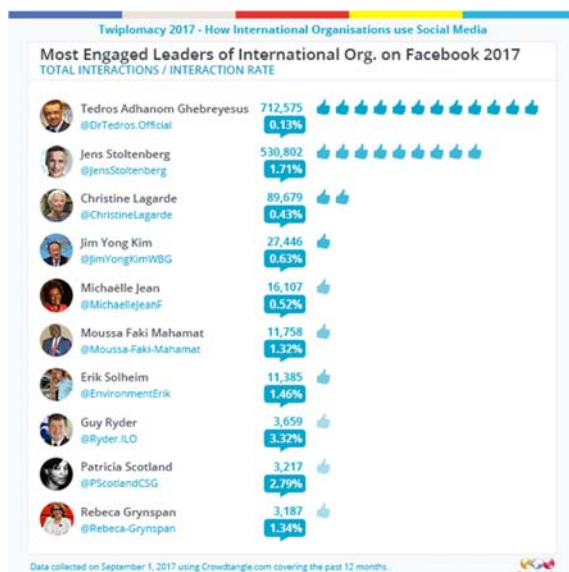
Twiplomacy 2017 - How International Organisations use Social Media

Most Engaged Leaders of International Org. on Facebook 2017
TOTAL INTERACTIONS / INTERACTION RATE

Tedros Adhanom Ghebreyesus
@DrTedros.Official
712,575
0.13%

Jens Stoltenberg
@JensStoltenberg
530,802
1.71%

Christine Lagarde
@ChristineLagarde
89,679
0.43%

Jim Yong Kim
@JimYongKimWBG
27,446
0.63%

Michaëlle Jean
@MichaelleJeanF
16,107
0.52%

Moussa Faki Mahamat
@Moussa-Faki-Mahamat
11,758
1.32%

Erik Solheim
@EnvironmentErik
11,385
1.46%

Guy Ryder
@Ryder.ILO
3,659
3.32%

Patricia Scotland
@PScotlandCSG
3,217
2.79%

Rebeca Grynspan
@Rebeca-Grynspan
3,187
1.34%

Data collected on September 1, 2017 using Crowdtangle.com covering the past 12 months.